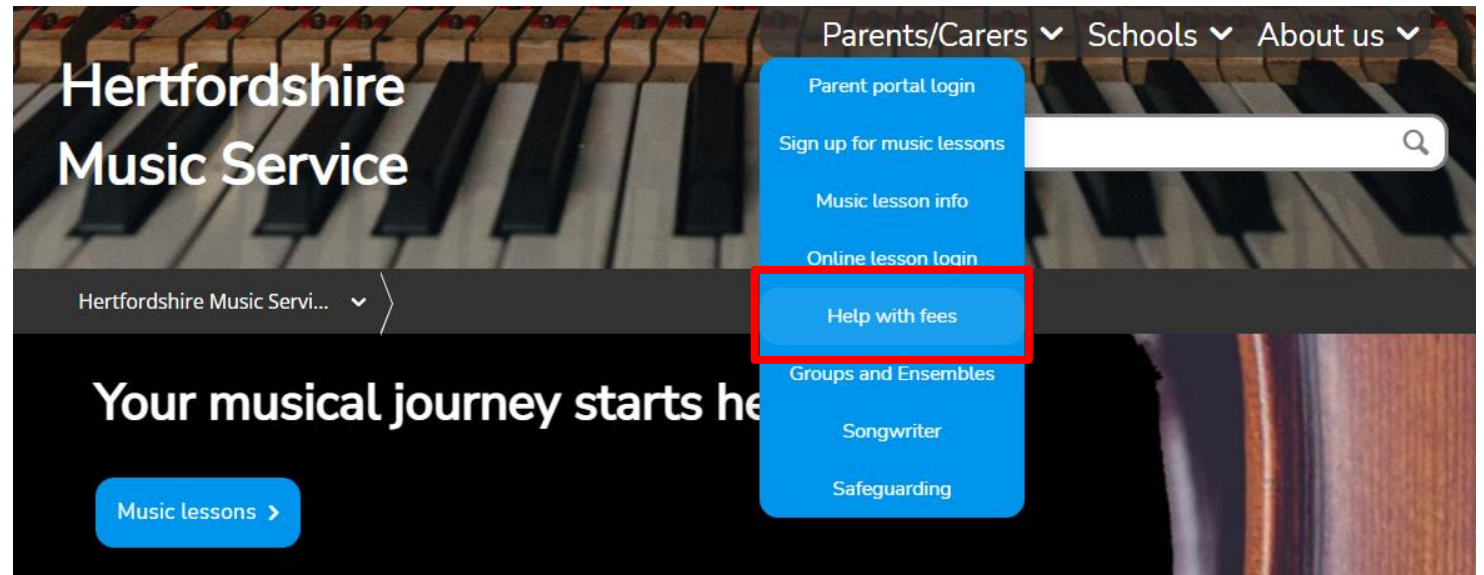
Parents/Carers Schools About us

Hertfordshire Music Service

Parent portal login
Sign up for music lessons
Music lesson info
Online lesson login
Help with fees
Groups and Ensembles
Songwriter
Safeguarding

Hertfordshire Music Servi...

Your musical journey starts he

Music lessons